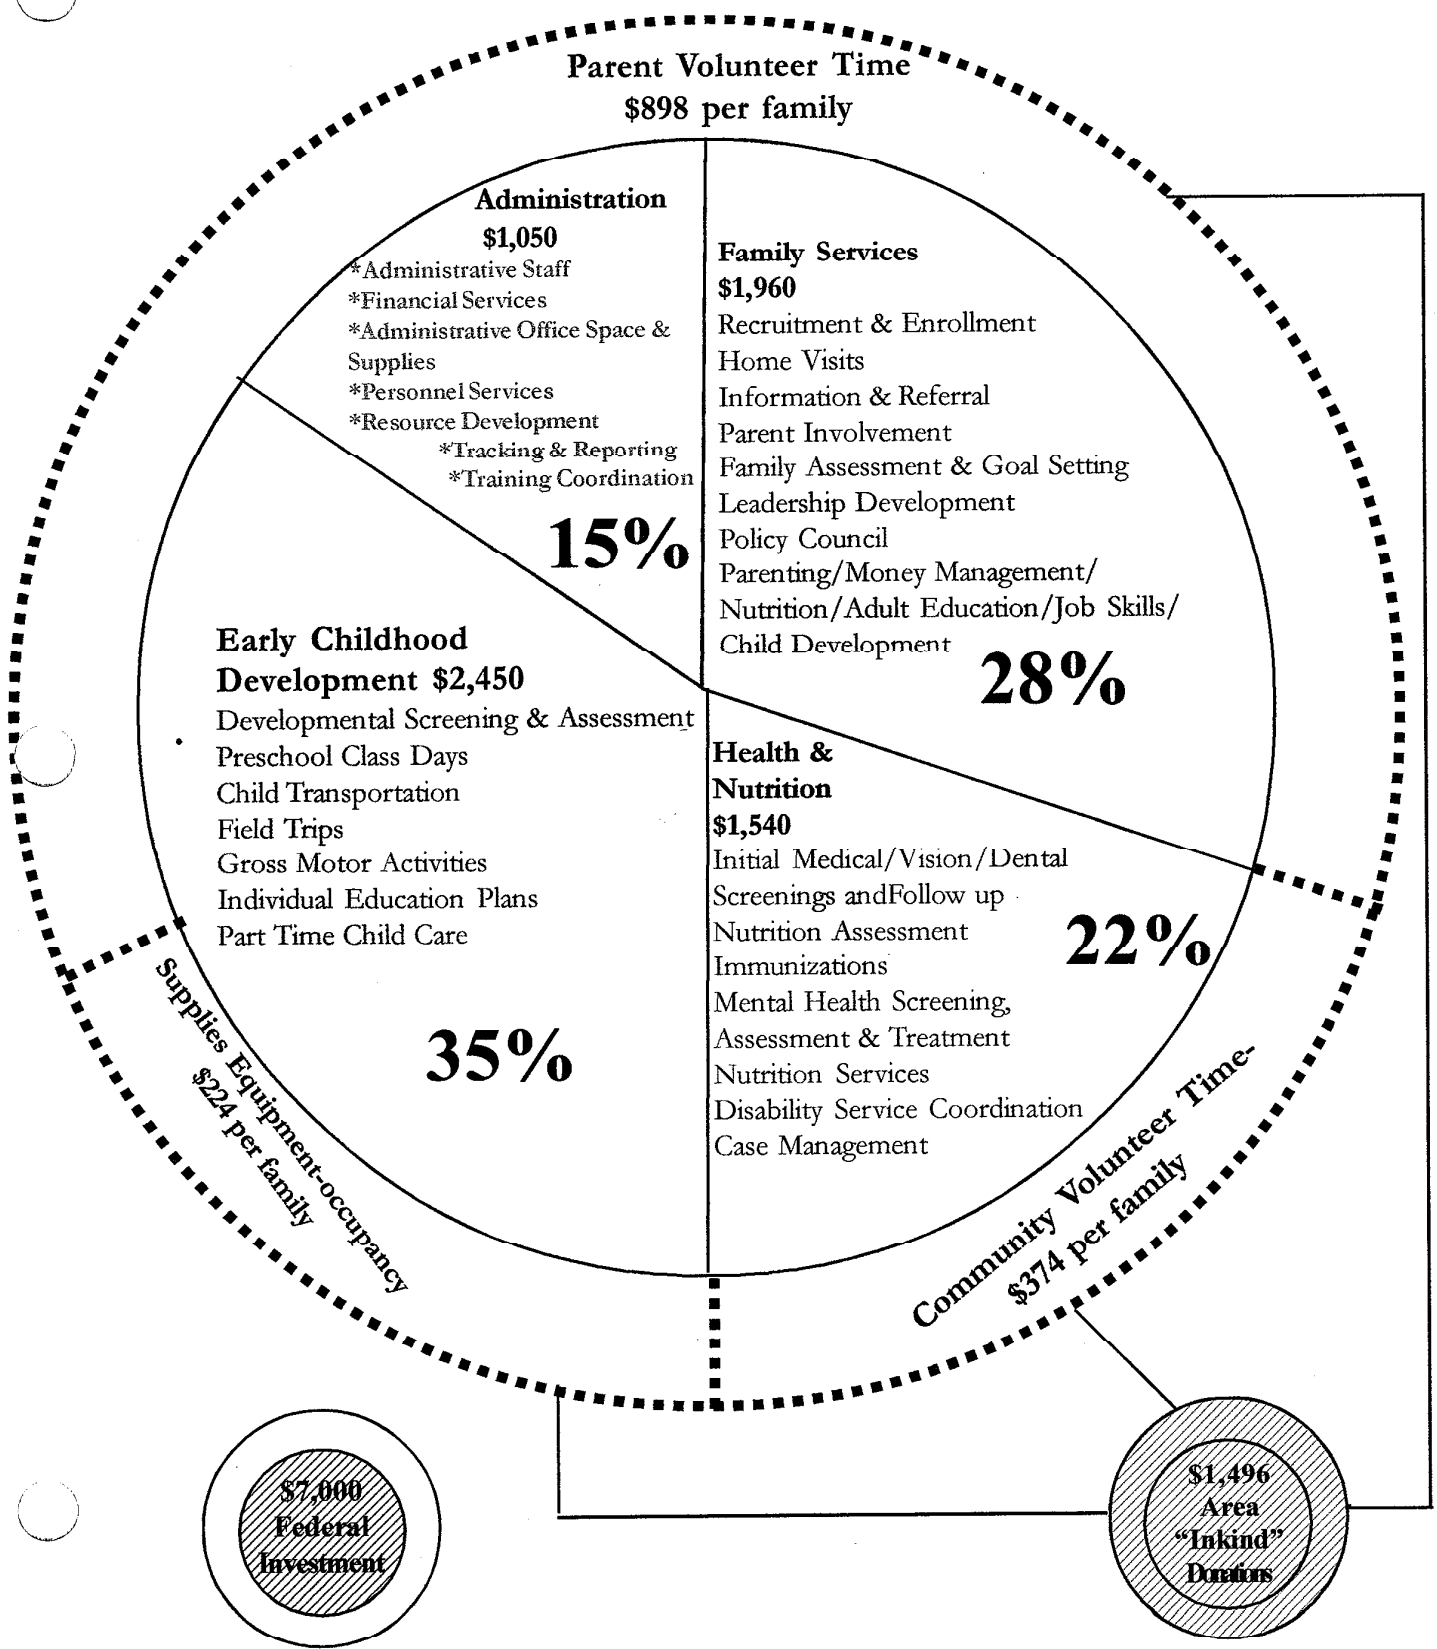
Parent Volunteer Time
$898 per family

Administration
$1,050
*Administrative Staff
*Financial Services
*Administrative Office Space & Supplies
*Personnel Services
*Resource Development
*Tracking & Reporting
*Training Coordination
15%

Family Services
$1,960
Recruitment & Enrollment
Home Visits
Information & Referral
Parent Involvement
Family Assessment & Goal Setting
Leadership Development
Policy Council
Parenting/Money Management/ Nutrition/Adult Education/Job Skills/ Child Development
28%

Early Childhood Development $2,450
Developmental Screening & Assessment
Preschool Class Days
Child Transportation
Field Trips
Gross Motor Activities
Individual Education Plans
Part Time Child Care
35%

Health & Nutrition
$1,540
Initial Medical/Vision/Dental Screenings andFollow up
Nutrition Assessment
Immunizations
Mental Health Screening, Assessment & Treatment
Nutrition Services
Disability Service Coordination
Case Management
22%

Supplies Equipment-occupancy
$224 per family

Community Volunteer Time-
$374 per family

$7,000
Federal
Investment

$1,496
Area
"Inkind"
Donations